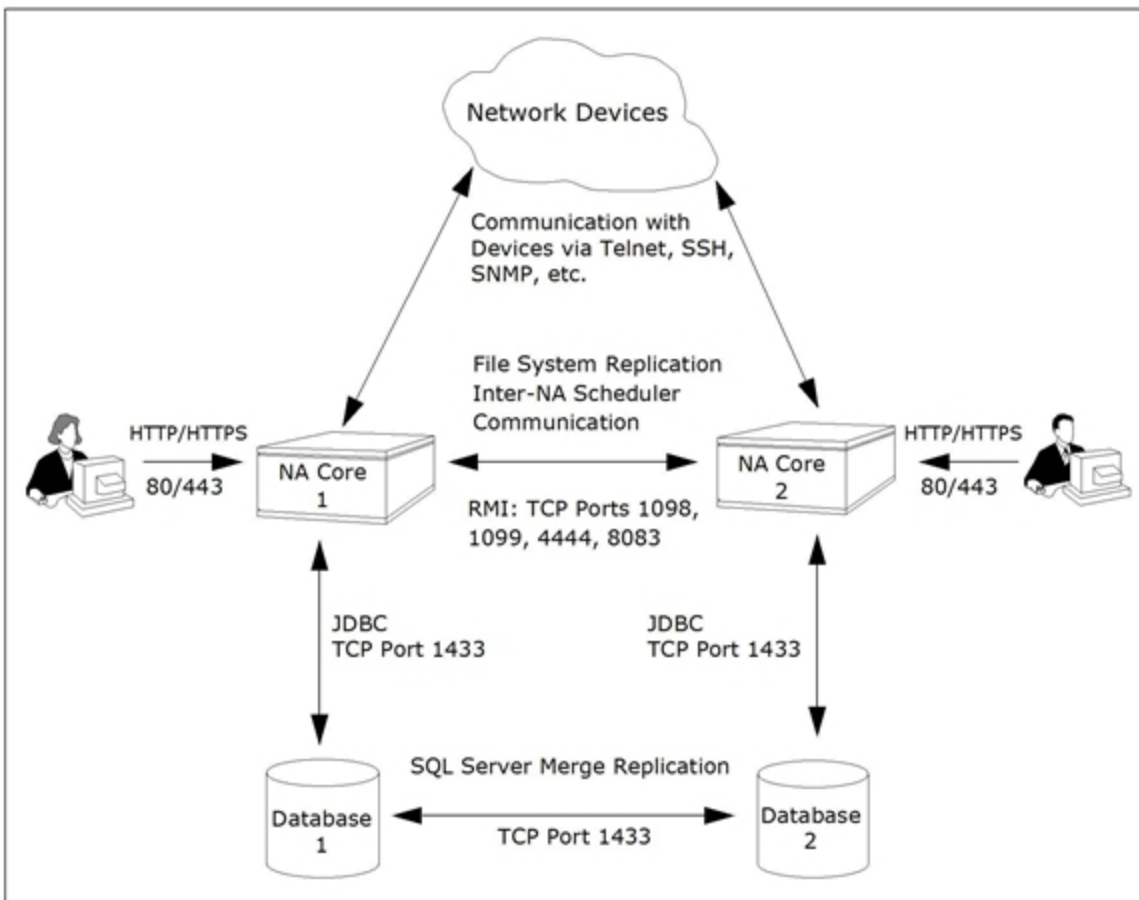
Network Devices

Communication with Devices via Telnet, SSH, SNMP, etc.

File System Replication
Inter-NA Scheduler Communication

HTTP/HTTPS
80/443

NA Core 1

RMI: TCP Ports 1098, 1099, 4444, 8083

NA Core 2

HTTP/HTTPS
80/443

JDBC
TCP Port 1433

JDBC
TCP Port 1433

SQL Server Merge Replication

Database 1

TCP Port 1433

Database 2